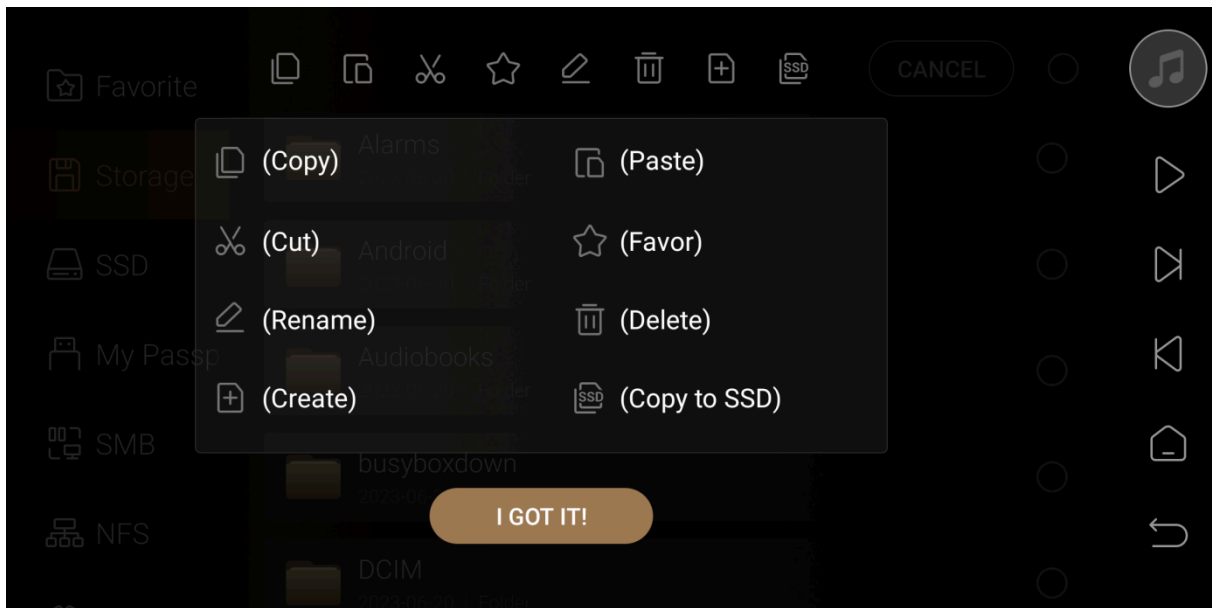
SSD CANCEL

Favorite

Storage

SSD

My Passp

SMB

NFS

Alarms

Folder

Android

Folder

Audiobooks

Folder

busyboxdown

2023-06

DCIM

2023-06-20 Folder

(Copy) (Paste)

(Cut) (Favor)

(Rename) (Delete)

(Create) SSD (Copy to SSD)

I GOT IT!